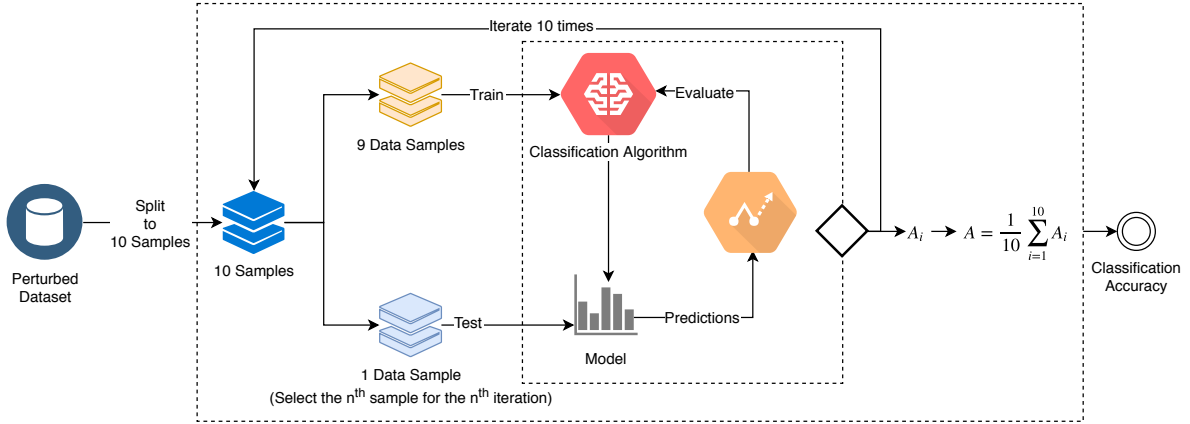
Iterate 10 times

Perturbed Dataset

Split to 10 Samples

10 Samples

Train

9 Data Samples

Classification Algorithm

Evaluate

Test

1 Data Sample
(Select the n$^{th}$ sample for the n$^{th}$ iteration)

Model

Predictions

$A_i$

$A = \frac{1}{10}\sum_{i=1}^{10} A_i$

Classification Accuracy